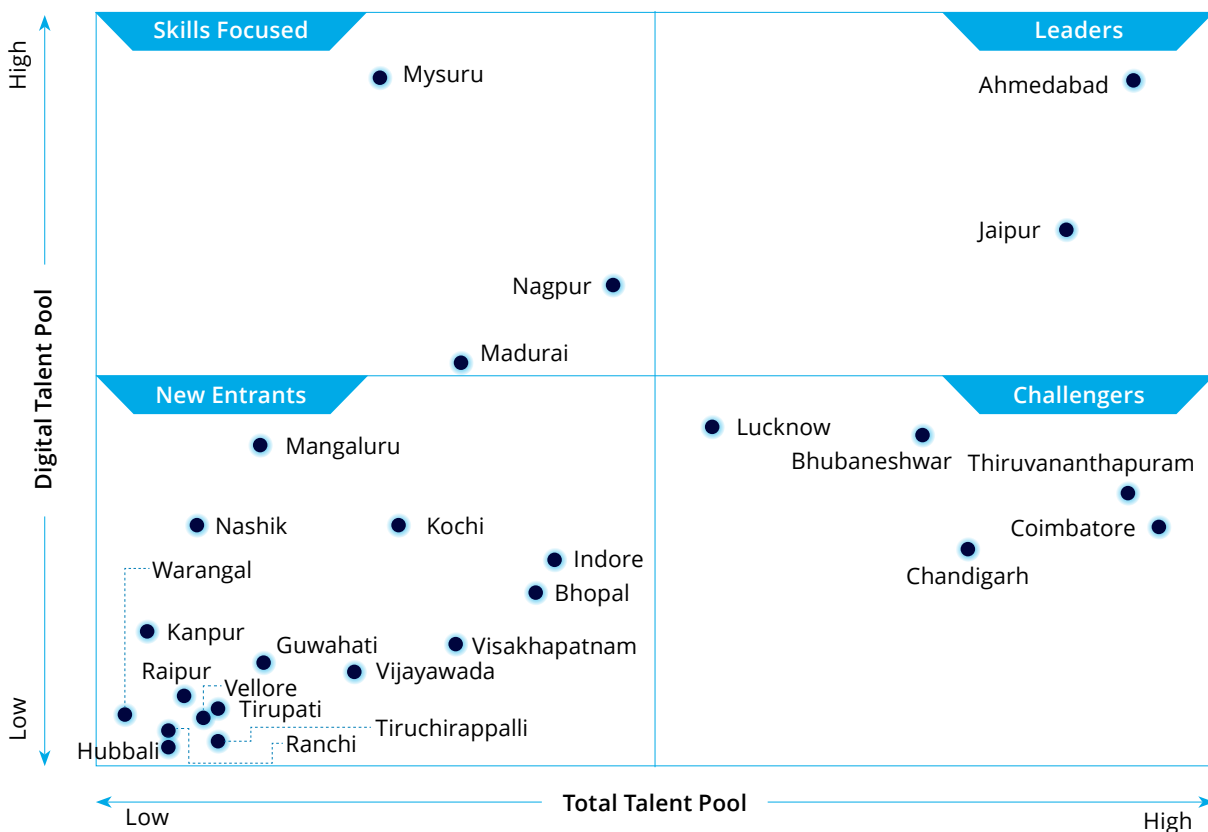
Skills Focused

Leaders

High

Mysuru

Ahmedabad

Jaipur

Nagpur

Madurai

Digital Talent Pool

New Entrants

Challengers

Mangaluru

Lucknow

Bhubaneshwar

Thiruvananthapuram

Nashik

Kochi

Coimbatore

Indore

Chandigarh

Warangal

Bhopal

Kanpur

Guwahati

Visakhapatnam

Raipur

Vijayawada

Vellore

Low

Tirupati

Tiruchirappalli

Ranchi

Hubbali

Total Talent Pool

Low

High